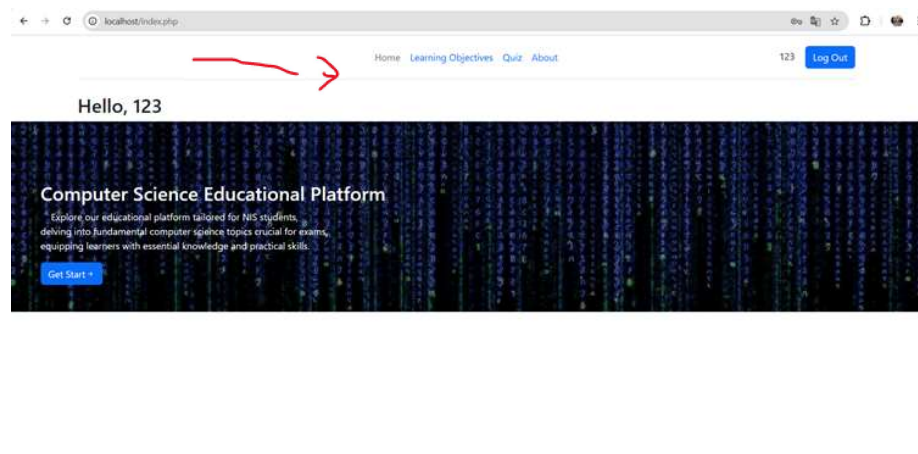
localhost/index.php

Home Learning Objectives Quiz About

123 Log Out

Hello, 123

Computer Science Educational Platform

Explore our educational platform tailored for NIS students, delving into fundamental computer science topics crucial for exams, equipping learners with essential knowledge and practical skills.

Get Start →